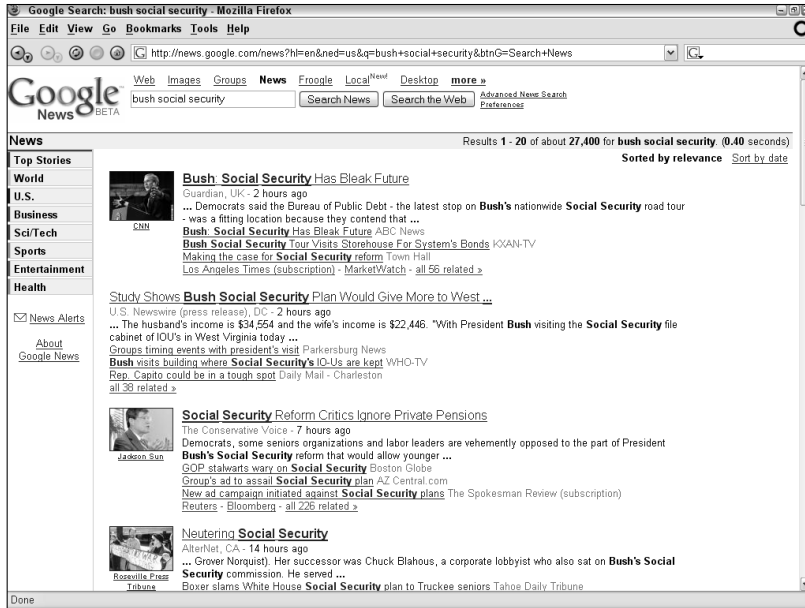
Google Search: bush social security - Mozilla Firefox

File Edit View Go Bookmarks Tools Help

http://news.google.com/news?hl=en&ned=us&q=bush+social+security&btnG=Search+News

Google News BETA

Web Images Groups News Froogle Local New! Desktop more »

bush social security [Search News] [Search the Web] Advanced News Search Preferences

News

Results 1 - 20 of about 27,400 for bush social security. (0.40 seconds)

Sorted by relevance Sort by date

Top Stories
World
U.S.
Business
Sci/Tech
Sports
Entertainment
Health

News Alerts

About Google News

CNN

Bush: Social Security Has Bleak Future
Guardian, UK - 2 hours ago
... Democrats said the Bureau of Public Debt - the latest stop on Bush's nationwide Social Security road tour - was a fitting location because they contend that ...
Bush: Social Security Has Bleak Future ABC News
Bush Social Security Tour Visits Storehouse For System's Bonds KXAN-TV
Making the case for Social Security reform Town Hall
Los Angeles Times (subscription) - MarketWatch - all 56 related »

Study Shows Bush Social Security Plan Would Give More to West ...
U.S. Newswire (press release), DC - 2 hours ago
... The husband's income is $34,554 and the wife's income is $22,446. "With President Bush visiting the Social Security file cabinet of IOU's in West Virginia today ...
Groups timing events with president's visit Parkersburg News
Bush visits building where Social Security's IO-Us are kept WHO-TV
Rep. Capito could be in a tough spot Daily Mail - Charleston
all 38 related »

Jackson Sun

Social Security Reform Critics Ignore Private Pensions
The Conservative Voice - 7 hours ago
Democrats, some seniors organizations and labor leaders are vehemently opposed to the part of President Bush's Social Security reform that would allow younger ...
GOP stalwarts wary on Social Security Boston Globe
Group's ad to assail Social Security plan AZ Central.com
New ad campaign initiated against Social Security plans The Spokesman Review (subscription)
Reuters - Bloomberg - all 226 related »

Roseville Press Tribune

Neutering Social Security
AlterNet, CA - 14 hours ago
... Grover Norquist). Her successor was Chuck Blahous, a corporate lobbyist who also sat on Bush's Social Security commission. He served ...
Boxer slams White House Social Security plan to Truckee seniors Tahoe Daily Tribune

Done